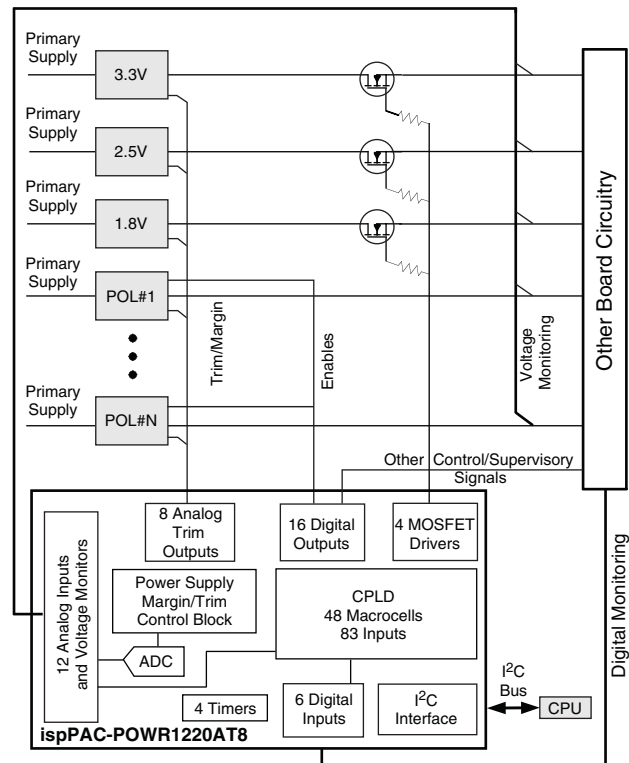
Primary Supply
3.3V
Primary Supply
2.5V
Primary Supply
1.8V
Primary Supply
POL#1
Primary Supply
POL#N
Trim/Margin
Enables
Voltage Monitoring
Other Board Circuitry
Other Control/Supervisory Signals
8 Analog Trim Outputs
16 Digital Outputs
4 MOSFET Drivers
12 Analog Inputs and Voltage Monitors
Power Supply Margin/Trim Control Block
CPLD
48 Macrocells
83 Inputs
ADC
4 Timers
6 Digital Inputs
I$^2$C Interface
I$^2$C Bus
CPU
Digital Monitoring
ispPAC-POWR1220AT8